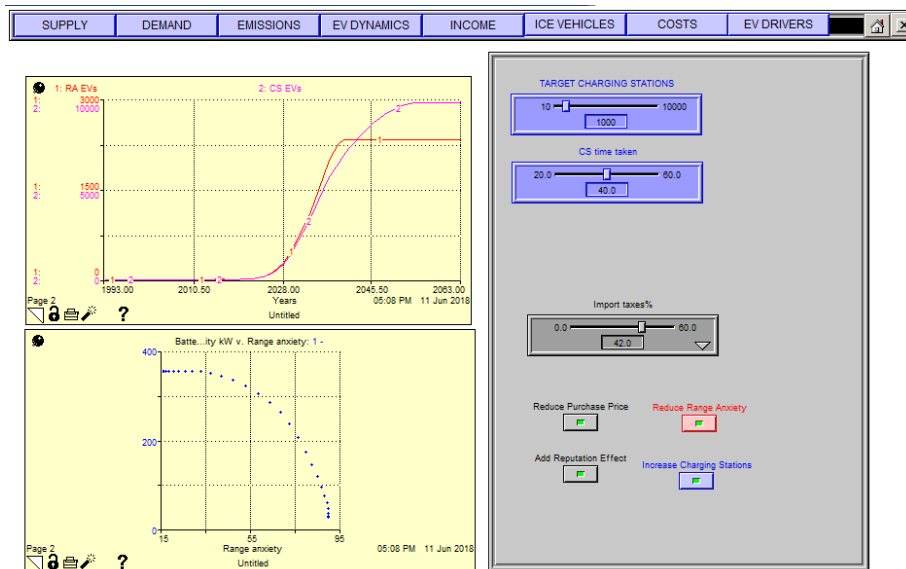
SUPPLY | DEMAND | EMISSIONS | EV DYNAMICS | INCOME | ICE VEHICLES | COSTS | EV DRIVERS

1: RA EVs 2: CS EVs

1: 3000
2: 10000

1: 1500
2: 5000

1: 0
2: 0

1993.00 2010.50 2028.00 2045.50 2063.00
Years
Page 2 05:08 PM 11 Jun 2018
Untitled
?

Batte...ity kW v. Range anxiety: 1 -

400
200
0
15 55 95
Range anxiety
Page 2 05:08 PM 11 Jun 2018
Untitled
?

TARGET CHARGING STATIONS
10 10000
1000

CS time taken
20.0 60.0
40.0

Import taxes%
0.0 60.0
42.0

Reduce Purchase Price
Reduce Range Anxiety
Add Reputation Effect
Increase Charging Stations